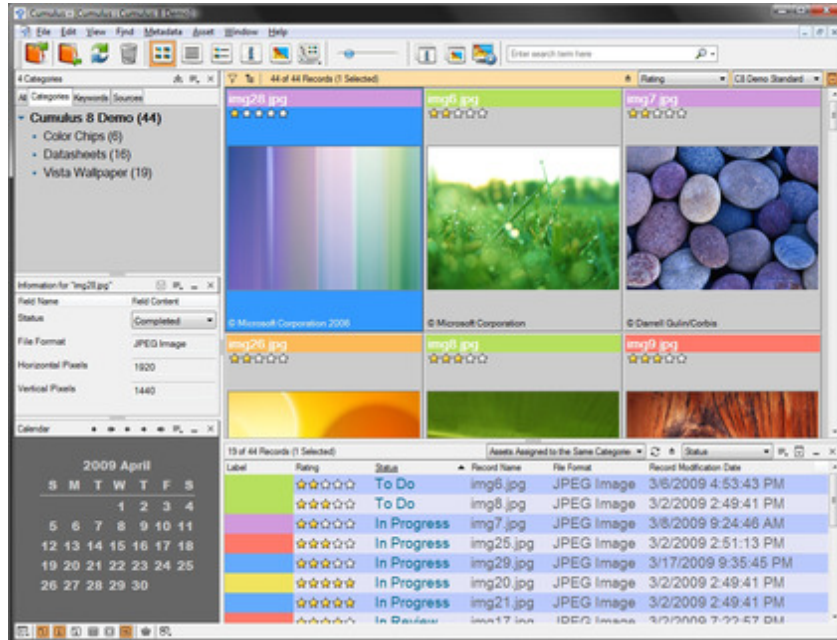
Cumulus - Cumulus [Cumulus 8 Demo]

File Edit View Find Metadata Asset Window Help

Enter search term here

4 Categories

All Categories Keywords Sources

Cumulus 8 Demo (44)
Color Chips (6)
Datasheets (16)
Vista Wallpaper (19)

Information for "img28.jpg"

| Field Name | Field Content |
|---|---|
| Status | Completed |
| File Format | JPEG Image |
| Horizontal Pixels | 1920 |
| Vertical Pixels | 1440 |

Calendar

2009 April

| S | M | T | W | T | F | S |
|---|---|---|---|---|---|---|
| | | | 1 | 2 | 3 | 4 |
| 5 | 6 | 7 | 8 | 9 | 10 | 11 |
| 12 | 13 | 14 | 15 | 16 | 17 | 18 |
| 19 | 20 | 21 | 22 | 23 | 24 | 25 |
| 26 | 27 | 28 | 29 | 30 | | |

44 of 44 Records (1 Selected)

Rating

C8 Demo Standard

img28.jpg
© Microsoft Corporation 2006

img6.jpg
© Microsoft Corporation

img7.jpg
© Darrell Gulin/Corbis

img26.jpg

img8.jpg

img9.jpg

19 of 44 Records (1 Selected)

Assets Assigned to the Same Categorie

Status

| Label | Rating | Status | Record Name | File Format | Record Modification Date |
|---|---|---|---|---|---|
| | | To Do | img6.jpg | JPEG Image | 3/6/2009 4:53:43 PM |
| | | To Do | img8.jpg | JPEG Image | 3/2/2009 2:49:41 PM |
| | | In Progress | img7.jpg | JPEG Image | 3/8/2009 9:24:46 AM |
| | | In Progress | img25.jpg | JPEG Image | 3/2/2009 2:51:13 PM |
| | | In Progress | img29.jpg | JPEG Image | 3/17/2009 9:35:45 PM |
| | | In Progress | img20.jpg | JPEG Image | 3/2/2009 2:49:41 PM |
| | | In Progress | img21.jpg | JPEG Image | 3/2/2009 2:49:41 PM |
| | | In Review | img17.jpg | JPEG Image | 3/2/2009 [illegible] PM |